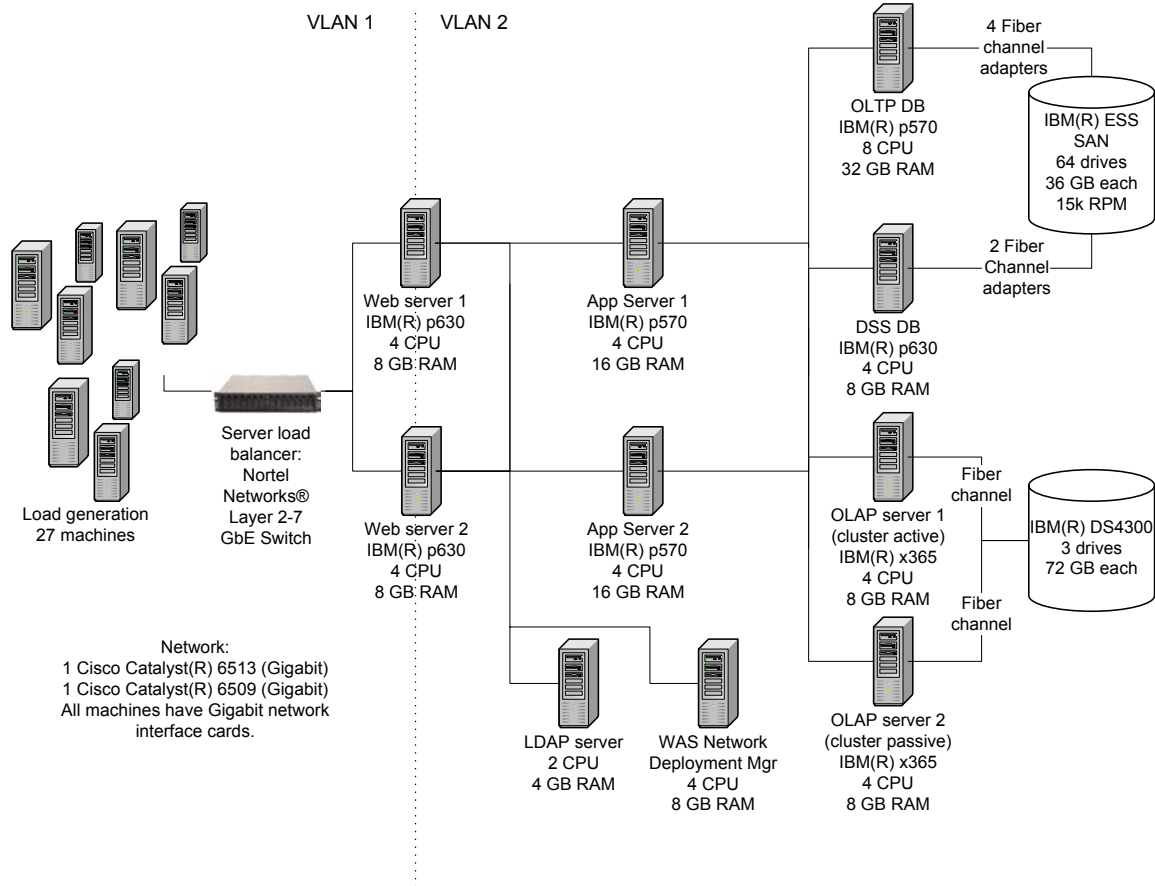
VLAN 1

VLAN 2

4 Fiber channel adapters

OLTP DB
IBM(R) p570
8 CPU
32 GB RAM

IBM(R) ESS
SAN
64 drives
36 GB each
15k RPM

2 Fiber Channel adapters

Web server 1
IBM(R) p630
4 CPU
8 GB RAM

App Server 1
IBM(R) p570
4 CPU
16 GB RAM

DSS DB
IBM(R) p630
4 CPU
8 GB RAM

Server load balancer:
Nortel Networks®
Layer 2-7
GbE Switch

Fiber channel

OLAP server 1
(cluster active)
IBM(R) x365
4 CPU
8 GB RAM

IBM(R) DS4300
3 drives
72 GB each

Load generation
27 machines

Web server 2
IBM(R) p630
4 CPU
8 GB RAM

App Server 2
IBM(R) p570
4 CPU
16 GB RAM

Fiber channel

Network:
1 Cisco Catalyst(R) 6513 (Gigabit)
1 Cisco Catalyst(R) 6509 (Gigabit)
All machines have Gigabit network interface cards.

LDAP server
2 CPU
4 GB RAM

WAS Network
Deployment Mgr
4 CPU
8 GB RAM

OLAP server 2
(cluster passive)
IBM(R) x365
4 CPU
8 GB RAM